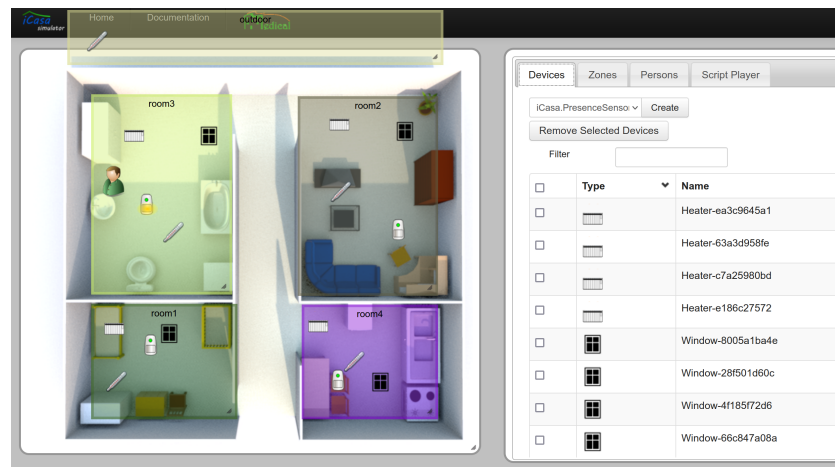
iCasa simulator

Home Documentation outdoor

room3

room2

room1

room4

Devices Zones Persons Script Player

iCasa.PresenceSenso Create

Remove Selected Devices

Filter

| | Type | Name |
|---|---|---|
| ☐ | | Heater-ea3c9645a1 |
| ☐ | | Heater-63a3d958fe |
| ☐ | | Heater-c7a25980bd |
| ☐ | | Heater-e186c27572 |
| ☐ | | Window-8005a1ba4e |
| ☐ | | Window-28f501d60c |
| ☐ | | Window-4f185f72d6 |
| ☐ | | Window-66c847a08a |